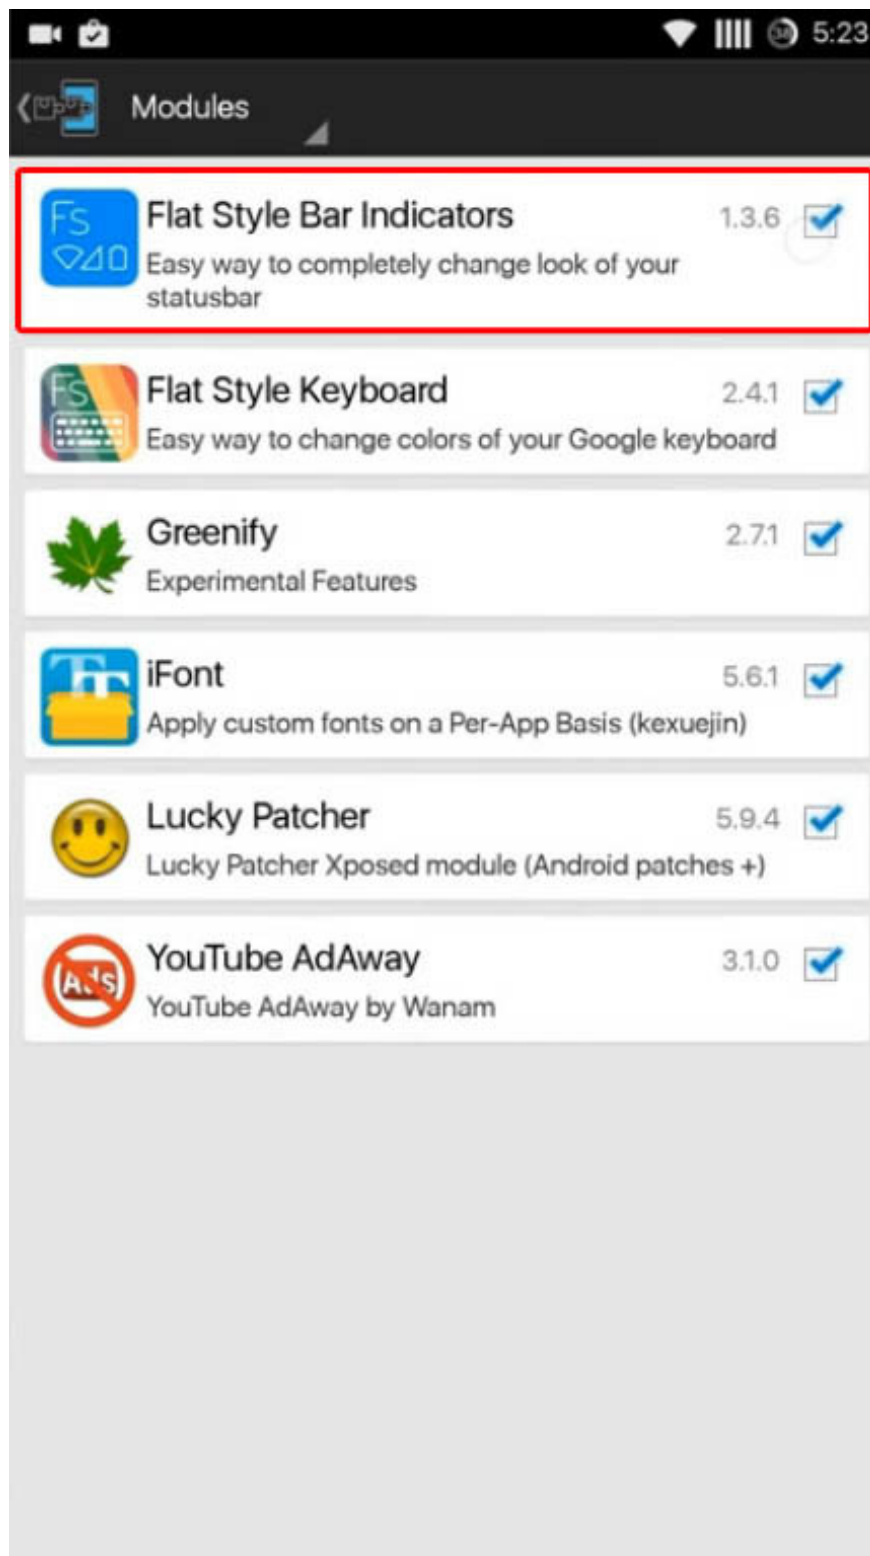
5:23

Modules

Fs
Flat Style Bar Indicators 1.3.6
Easy way to completely change look of your statusbar

Fs
Flat Style Keyboard 2.4.1
Easy way to change colors of your Google keyboard

Greenify 2.7.1
Experimental Features

iFont 5.6.1
Apply custom fonts on a Per-App Basis (kexuejin)

Lucky Patcher 5.9.4
Lucky Patcher Xposed module (Android patches +)

Ads
YouTube AdAway 3.1.0
YouTube AdAway by Wanam